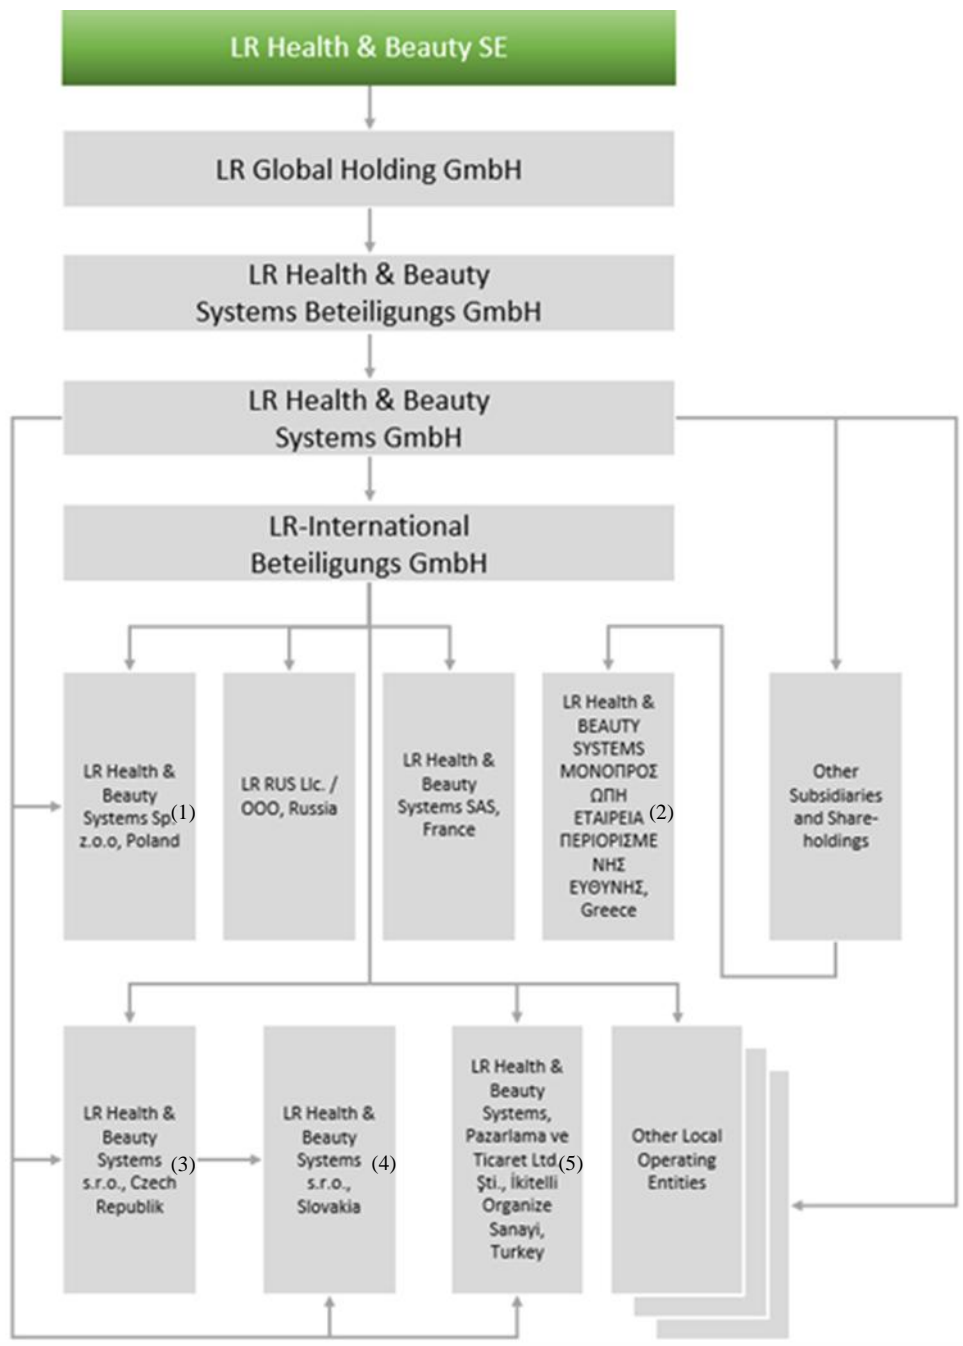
LR Health & Beauty SE

LR Global Holding GmbH

LR Health & Beauty Systems Beteiligungs GmbH

LR Health & Beauty Systems GmbH

LR-International Beteiligungs GmbH

LR Health & Beauty Systems Sp z.o.o, Poland (1)

LR RUS Llc. / OOO, Russia

LR Health & Beauty Systems SAS, France

LR Health & BEAUTY SYSTEMS ΜΟΝΟΠΡΟΣΩΠΗ ΕΤΑΙΡΕΙΑ ΠΕΡΙΟΡΙΣΜΕΝΗΣ ΕΥΘΥΝΗΣ, Greece (2)

Other Subsidiaries and Shareholdings

LR Health & Beauty Systems s.r.o., Czech Republik (3)

LR Health & Beauty Systems s.r.o., Slovakia (4)

LR Health & Beauty Systems, Pazarlama ve Ticaret Ltd Şti., İkitelli Organize Sanayi, Turkey (5)

Other Local Operating Entities